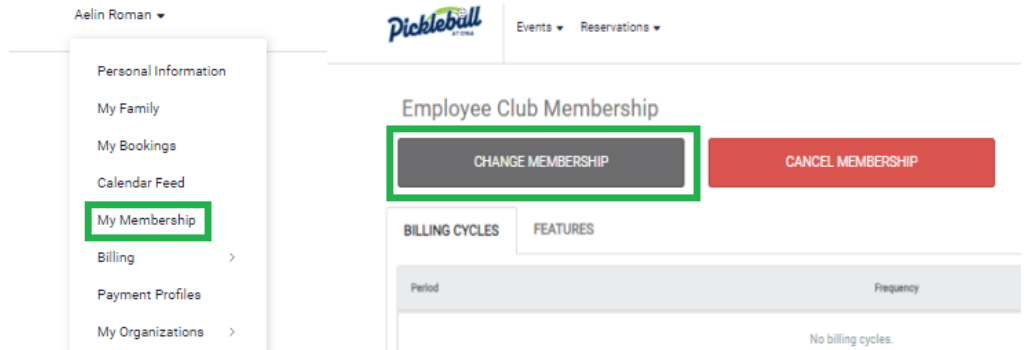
Aelin Roman

Personal Information
My Family
My Bookings
Calendar Feed
My Membership
Billing
Payment Profiles
My Organizations

Pickleball
AT ONA

Events
Reservations

Employee Club Membership

CHANGE MEMBERSHIP
CANCEL MEMBERSHIP

BILLING CYCLES
FEATURES

| Period | Frequency |
|---|---|
| No billing cycles. | |